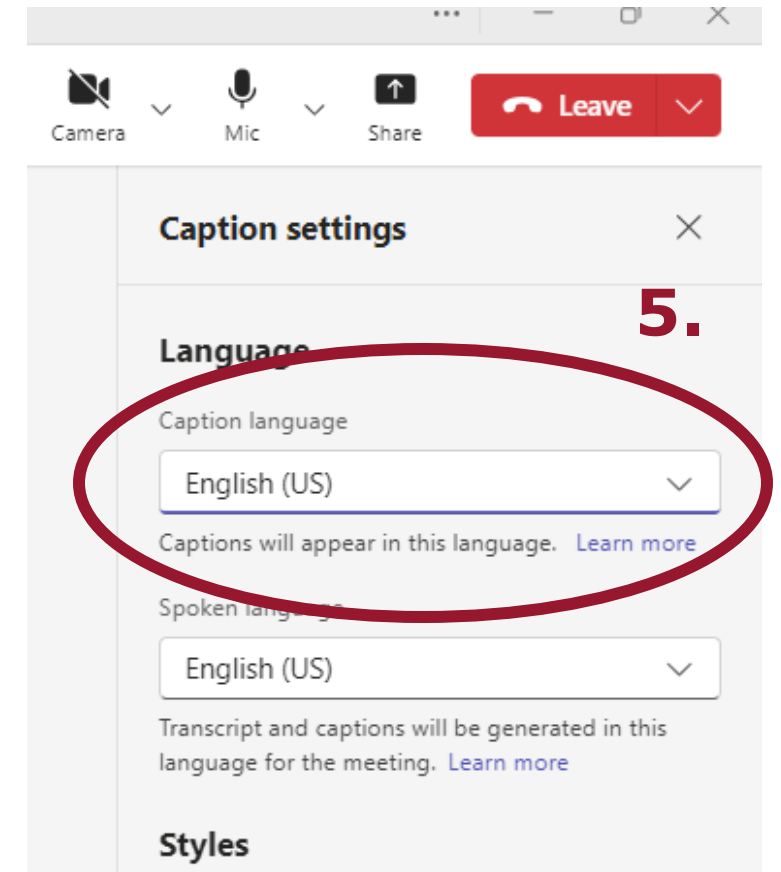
...

Camera Mic Share Leave

Caption settings

5.

Language

Caption language

English (US)

Captions will appear in this language. Learn more

Spoken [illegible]

English (US)

Transcript and captions will be generated in this language for the meeting. Learn more

Styles